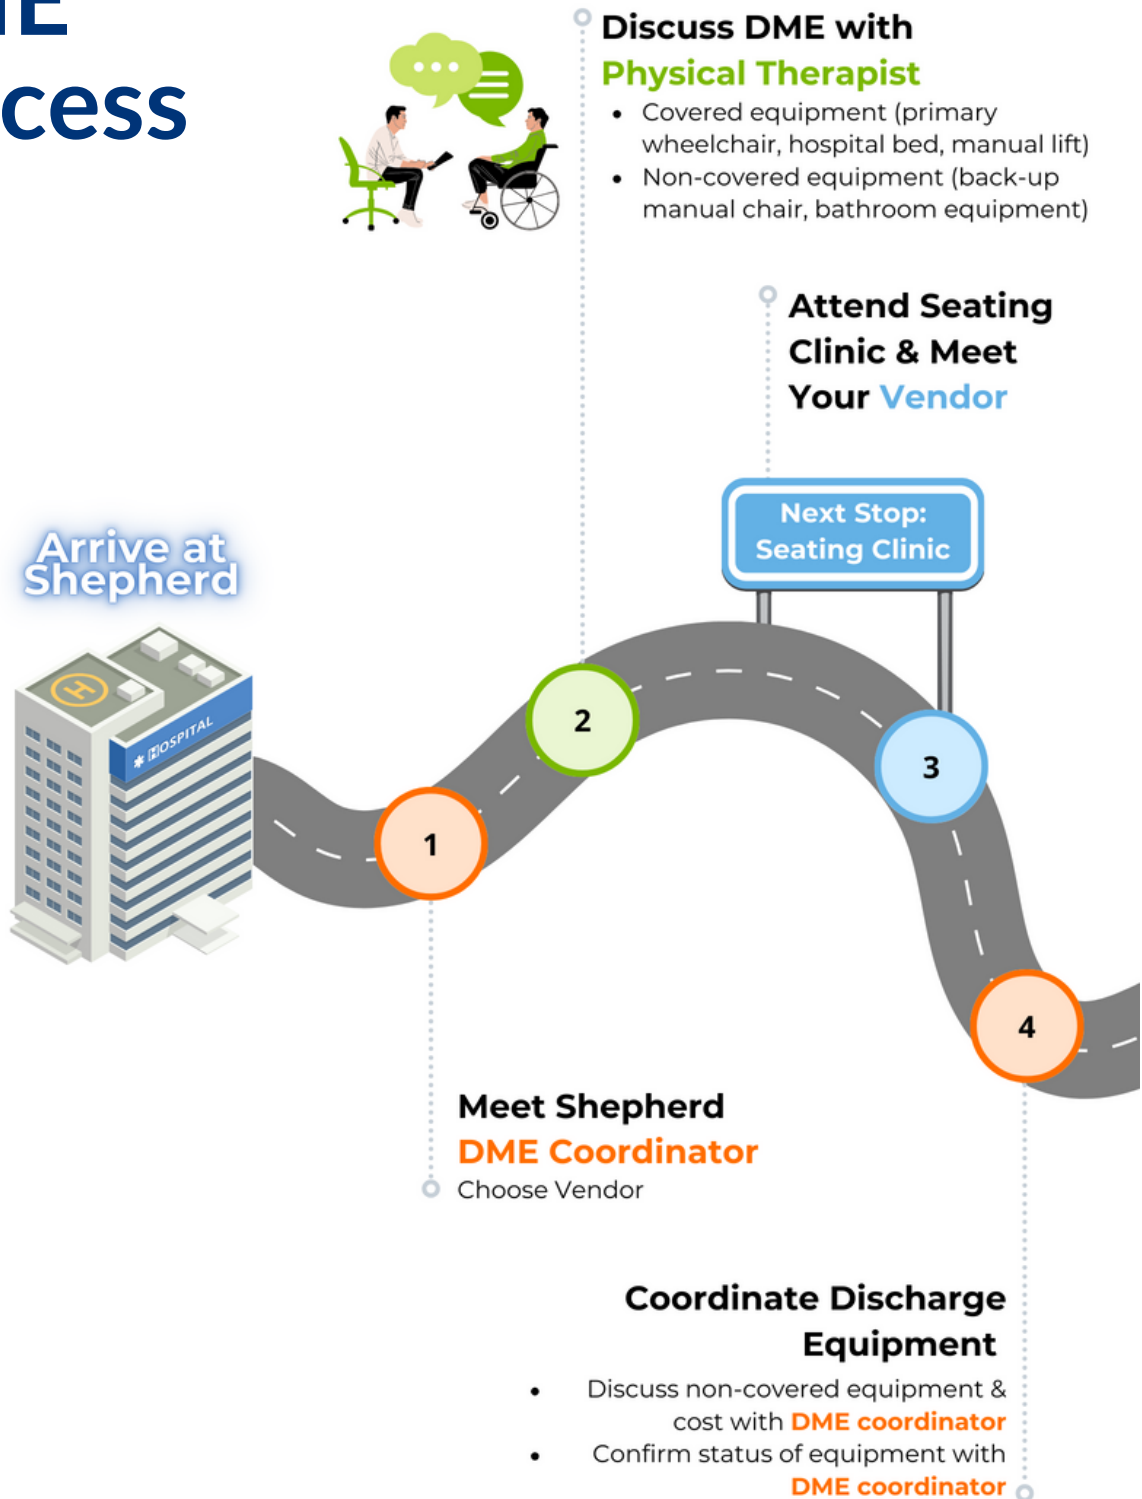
IE
cess

Discuss DME with
Physical Therapist
• Covered equipment (primary wheelchair, hospital bed, manual lift)
• Non-covered equipment (back-up manual chair, bathroom equipment)

Attend Seating Clinic & Meet Your Vendor

Next Stop: Seating Clinic

Arrive at Shepherd

HOSPITAL

H

1

2

3

4

Meet Shepherd
DME Coordinator
Choose Vendor

Coordinate Discharge Equipment
• Discuss non-covered equipment & cost with DME coordinator
• Confirm status of equipment with DME coordinator